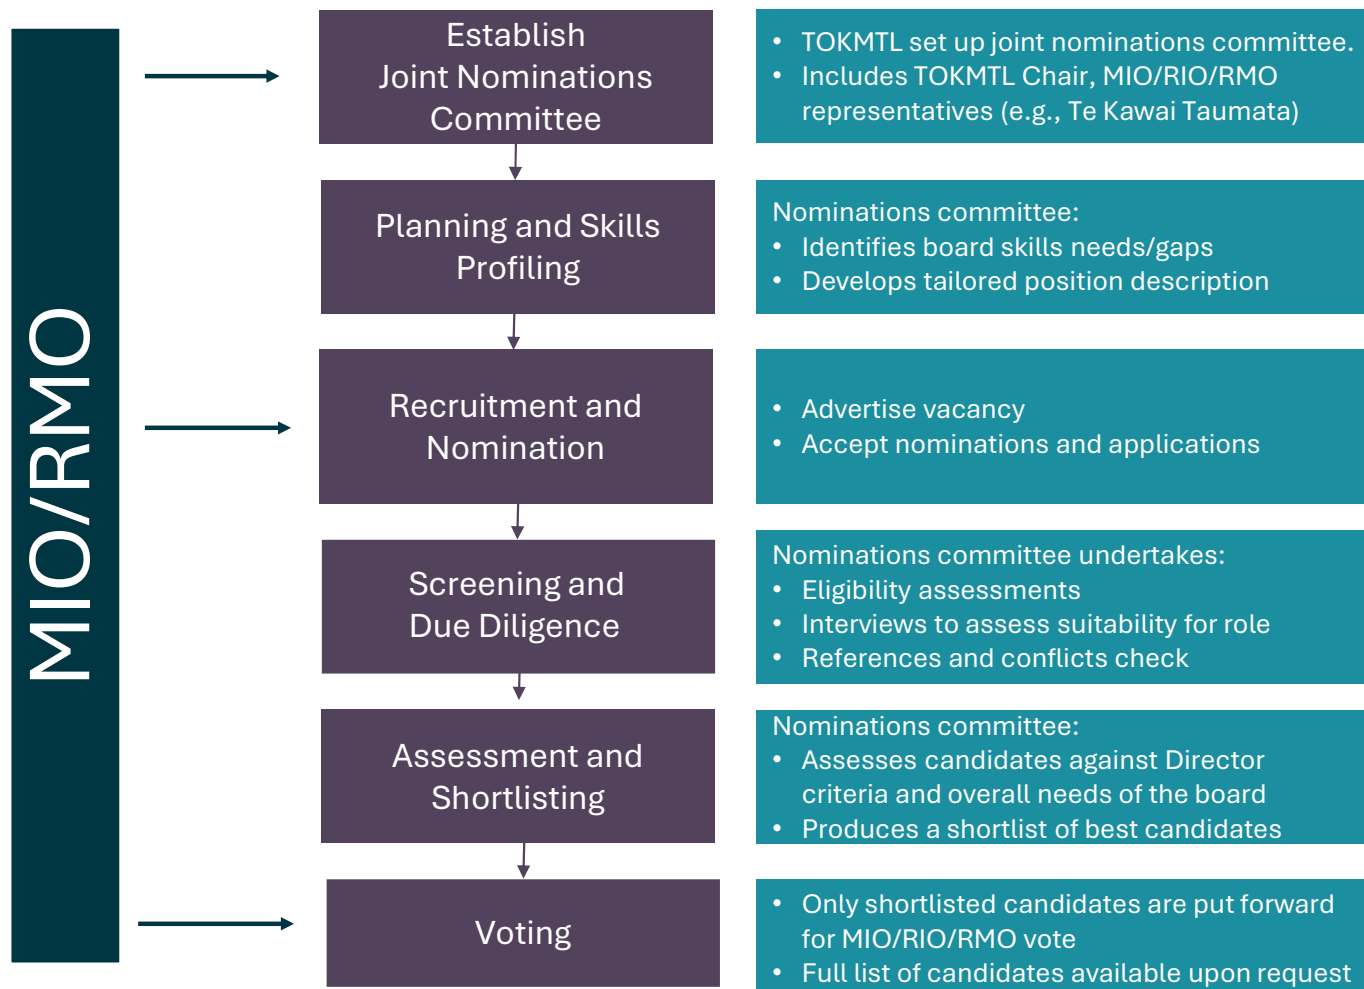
MIO/RMO

Establish Joint Nominations Committee

- TOKMTL set up joint nominations committee.
- Includes TOKMTL Chair, MIO/RIO/RMO representatives (e.g., Te Kawai Taumata)

Planning and Skills Profiling

Nominations committee:
- Identifies board skills needs/gaps
- Develops tailored position description

Recruitment and Nomination

- Advertise vacancy
- Accept nominations and applications

Screening and Due Diligence

Nominations committee undertakes:
- Eligibility assessments
- Interviews to assess suitability for role
- References and conflicts check

Assessment and Shortlisting

Nominations committee:
- Assesses candidates against Director criteria and overall needs of the board
- Produces a shortlist of best candidates

Voting

- Only shortlisted candidates are put forward for MIO/RIO/RMO vote
- Full list of candidates available upon request